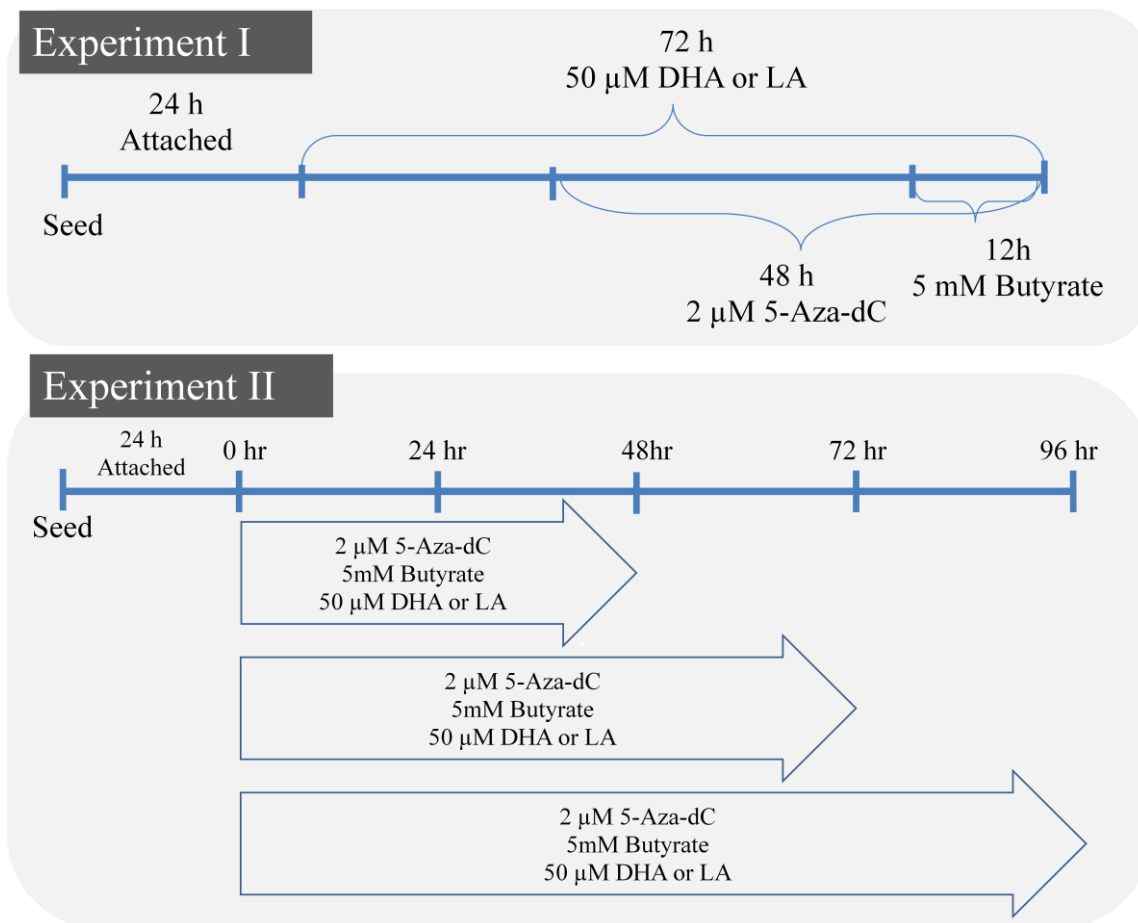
Experiment I

24 h
Attached

72 h
50 μM DHA or LA

Seed

48 h
2 μM 5-Aza-dC

12h
5 mM Butyrate

Experiment II

24 h
Attached

0 hr

24 hr

48hr

72 hr

96 hr

Seed

2 μM 5-Aza-dC
5mM Butyrate
50 μM DHA or LA

2 μM 5-Aza-dC
5mM Butyrate
50 μM DHA or LA

2 μM 5-Aza-dC
5mM Butyrate
50 μM DHA or LA